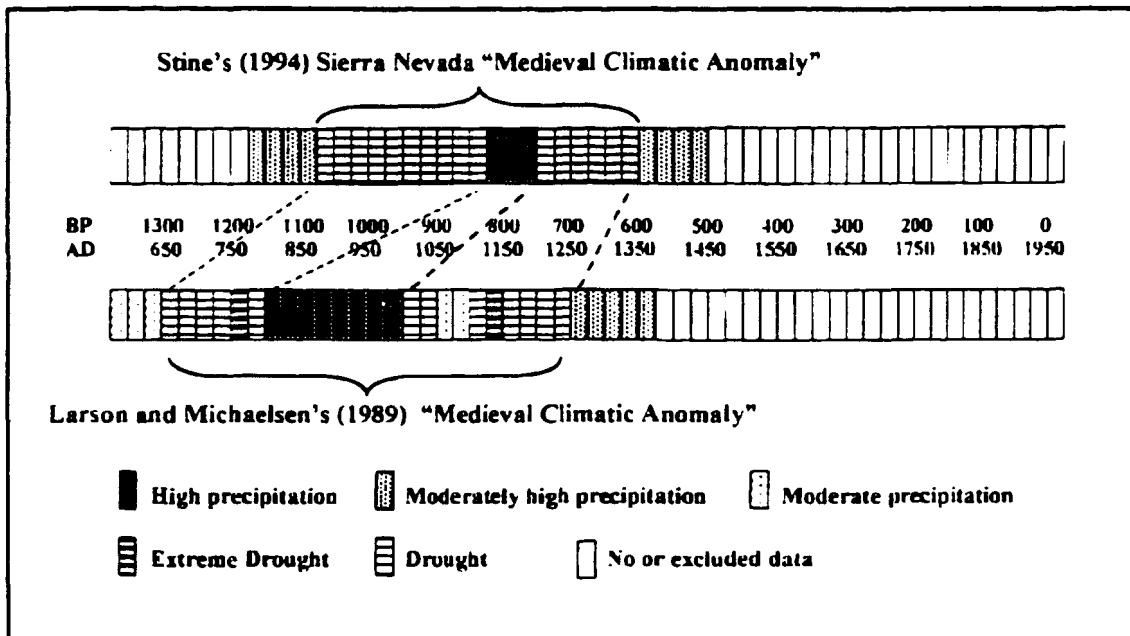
Stine's (1994) Sierra Nevada "Medieval Climatic Anomaly"

| BP | 1300 | 1200 | 1100 | 1000 | 900 | 800 | 700 | 600 | 500 | 400 | 300 | 200 | 100 | 0 |
|---|---|---|---|---|---|---|---|---|---|---|---|---|---|---|
| AD | 650 | 750 | 850 | 950 | 1050 | 1150 | 1250 | 1350 | 1450 | 1550 | 1650 | 1750 | 1850 | 1950 |

Larson and Michaelsen's (1989) "Medieval Climatic Anomaly"

High precipitation
Moderately high precipitation
Moderate precipitation
Extreme Drought
Drought
No or excluded data